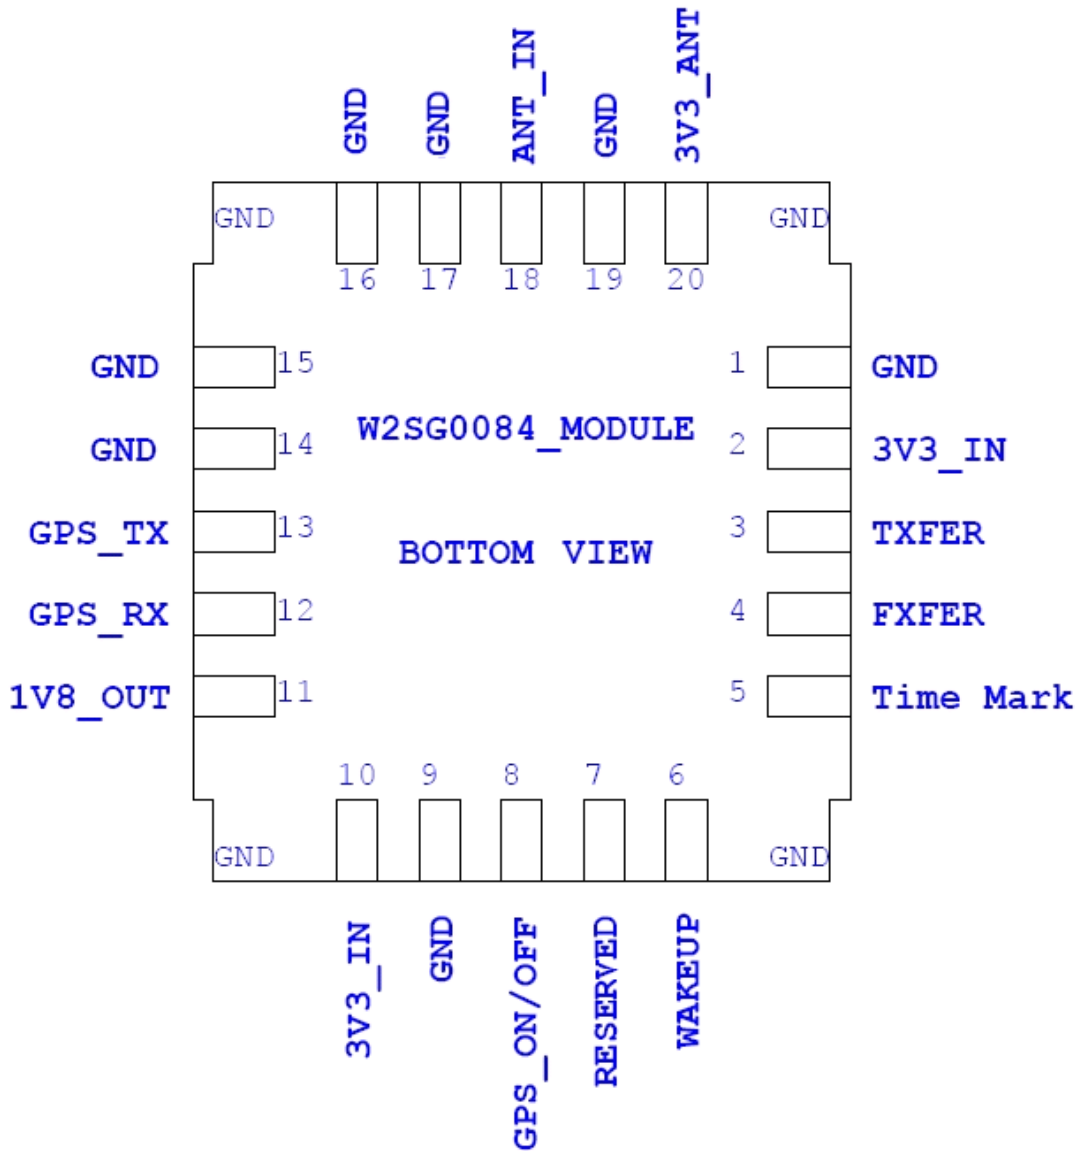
GND GND ANT_IN GND 3V3_ANT

GND 16 17 18 19 20 GND

GND 15
GND 14
GPS_TX 13
GPS_RX 12
1V8_OUT 11

W2SG0084_MODULE

BOTTOM VIEW

1 GND
2 3V3_IN
3 TXFER
4 FXFER
5 Time Mark

GND 10 9 8 7 6 GND

3V3_IN GND GPS_ON/OFF RESERVED WAKEUP